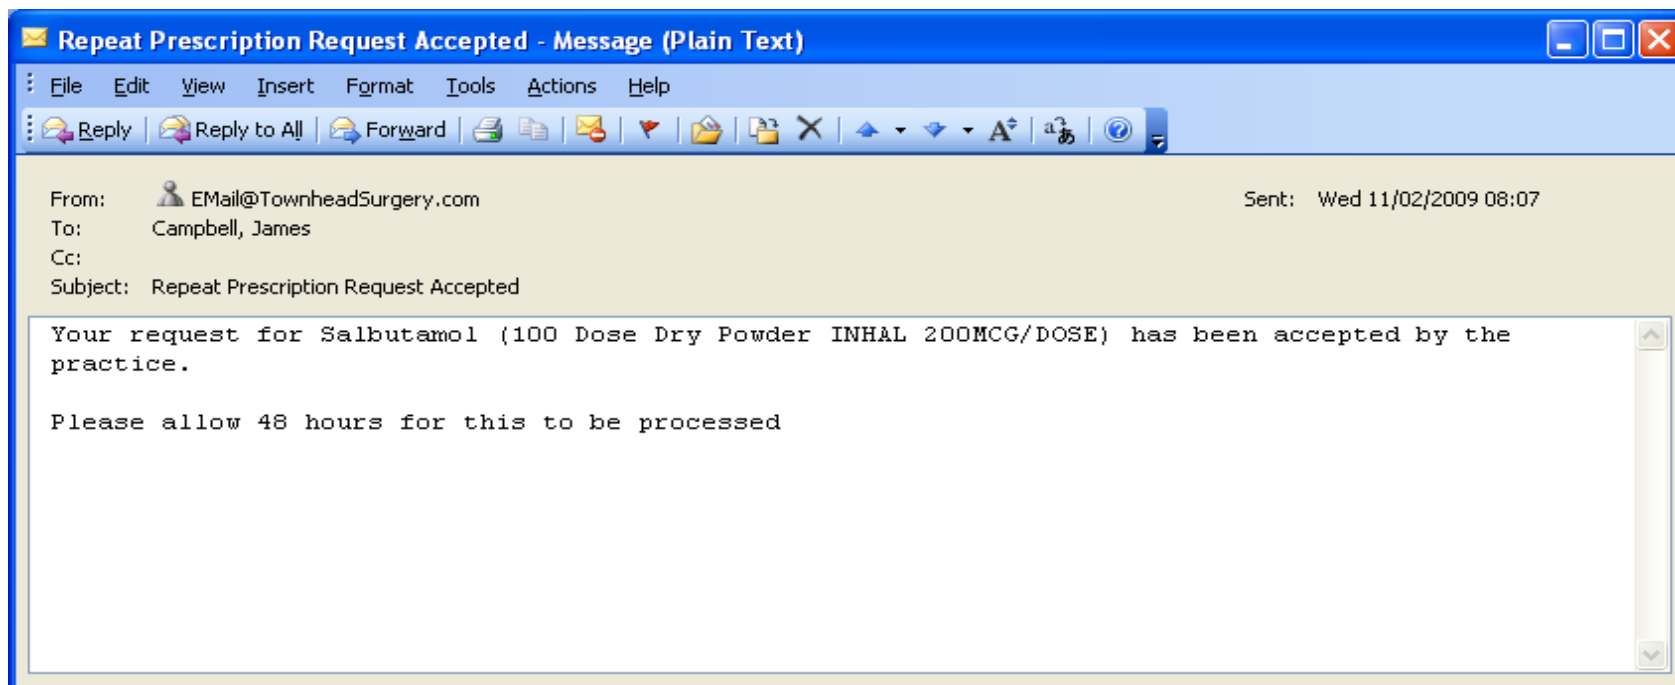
Repeat Prescription Request Accepted - Message (Plain Text)

File Edit View Insert Format Tools Actions Help

Reply Reply to All Forward

From: EMail@TownheadSurgery.com
To: Campbell, James
Cc:
Subject: Repeat Prescription Request Accepted

Sent: Wed 11/02/2009 08:07

Your request for Salbutamol (100 Dose Dry Powder INHAL 200MCG/DOSE) has been accepted by the practice.

Please allow 48 hours for this to be processed